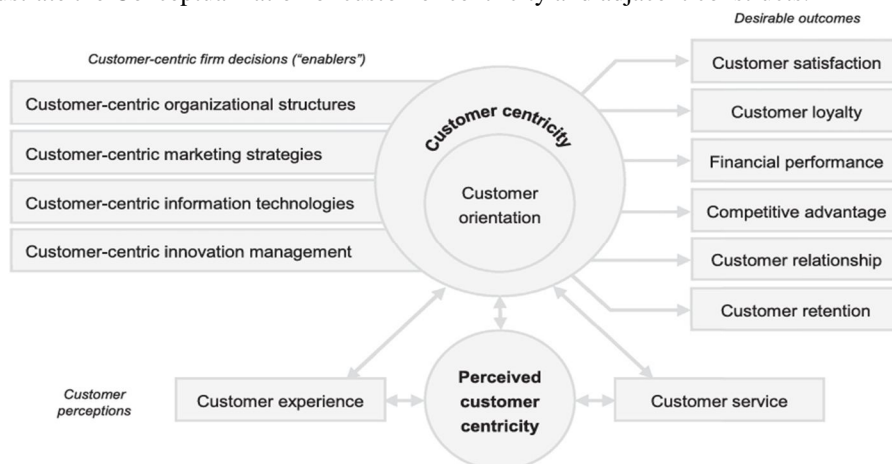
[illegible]

Desirable outcomes

Customer-centric firm decisions ("enablers")

Customer-centric organizational structures

Customer-centric marketing strategies

Customer-centric information technologies

Customer-centric innovation management

Customer centricity

Customer orientation

Customer satisfaction

Customer loyalty

Financial performance

Competitive advantage

Customer relationship

Customer retention

Customer perceptions

Customer experience

Perceived customer centricity

Customer service